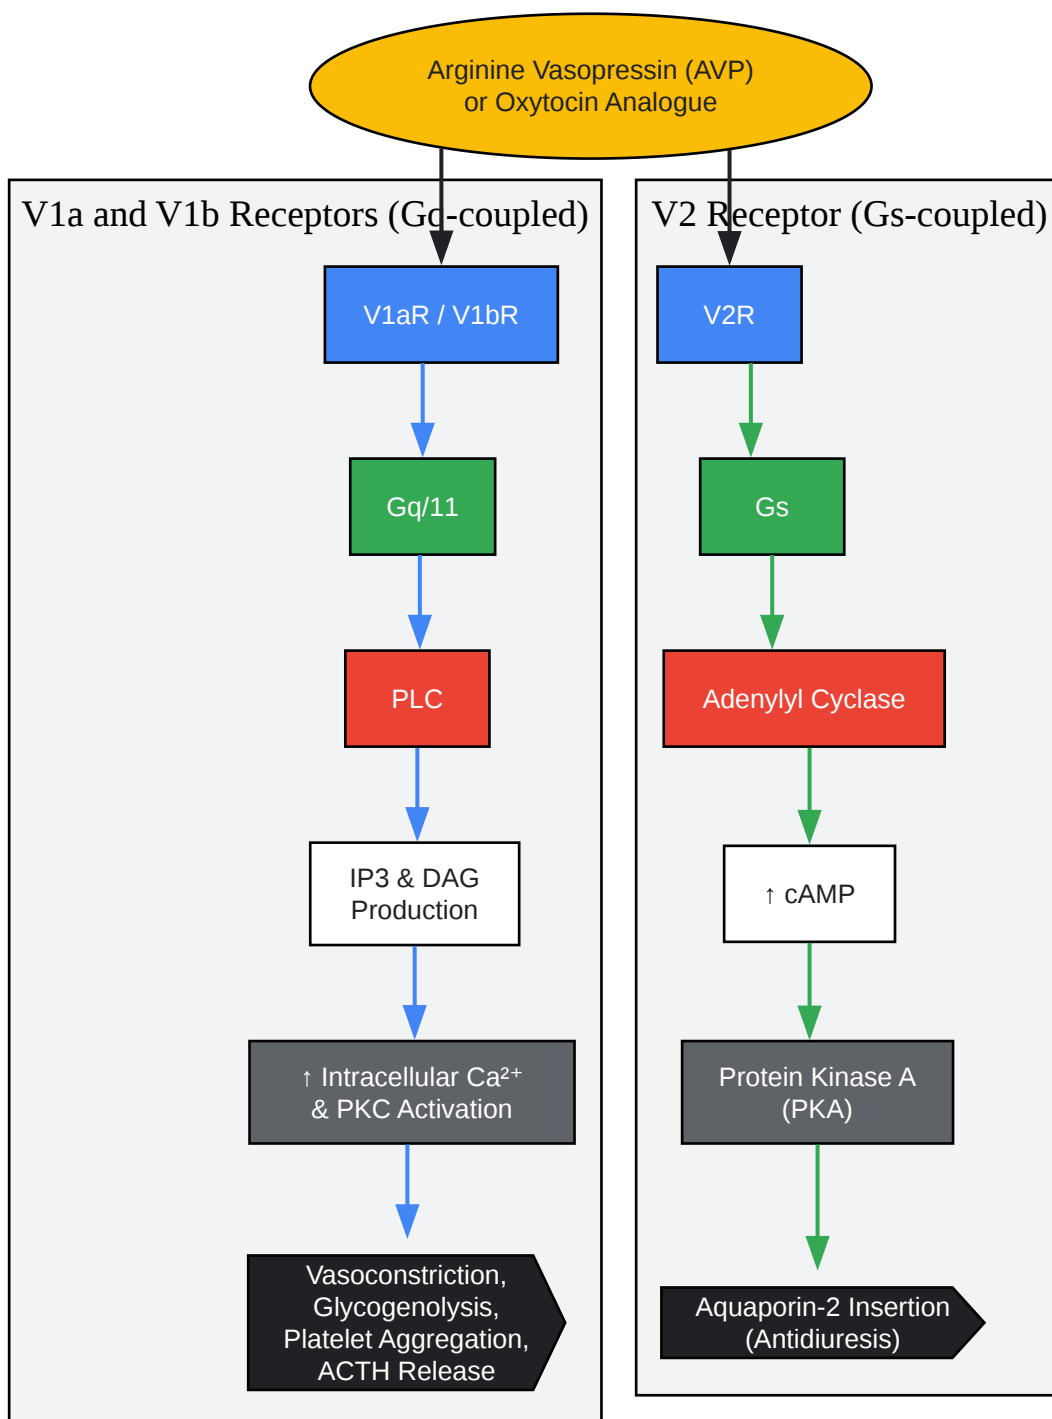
Arginine Vasopressin (AVP) or Oxytocin Analogue

V1a and V1b Receptors (Gq-coupled)

V1aR / V1bR

Gq/11

PLC

IP3 & DAG Production

↑ Intracellular $Ca^{2+}$ & PKC Activation

Vasoconstriction, Glycogenolysis, Platelet Aggregation, ACTH Release

V2 Receptor (Gs-coupled)

V2R

Gs

Adenylyl Cyclase

↑ cAMP

Protein Kinase A (PKA)

Aquaporin-2 Insertion (Antidiuresis)